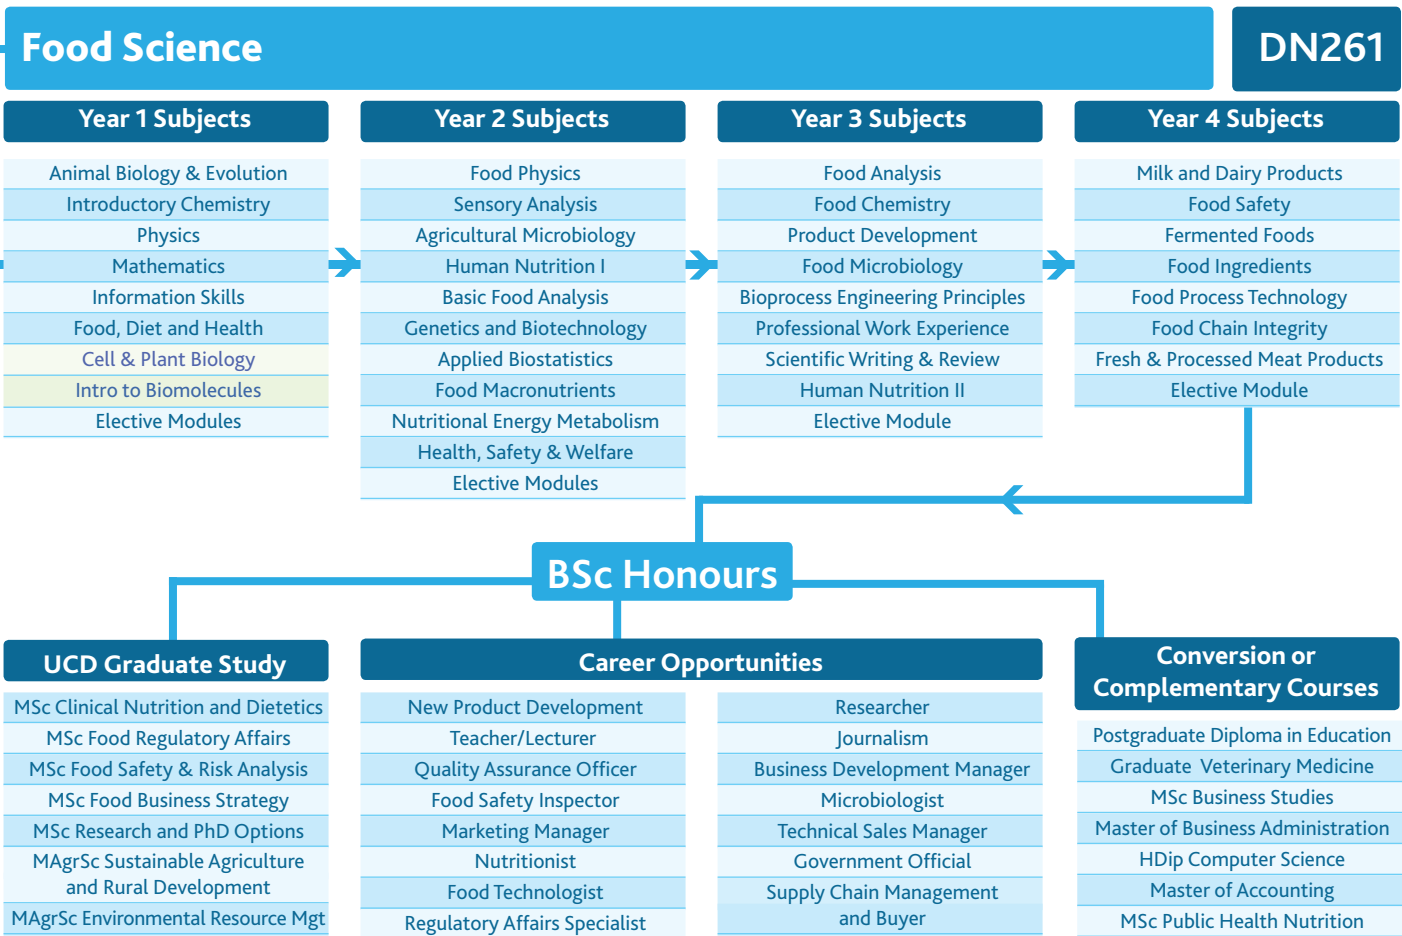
Food Science

DN261

Year 1 Subjects

Animal Biology & Evolution
Introductory Chemistry
Physics
Mathematics
Information Skills
Food, Diet and Health
Cell & Plant Biology
Intro to Biomolecules
Elective Modules

Year 2 Subjects

Food Physics
Sensory Analysis
Agricultural Microbiology
Human Nutrition I
Basic Food Analysis
Genetics and Biotechnology
Applied Biostatistics
Food Macronutrients
Nutritional Energy Metabolism
Health, Safety & Welfare
Elective Modules

Year 3 Subjects

Food Analysis
Food Chemistry
Product Development
Food Microbiology
Bioprocess Engineering Principles
Professional Work Experience
Scientific Writing & Review
Human Nutrition II
Elective Module

Year 4 Subjects

Milk and Dairy Products
Food Safety
Fermented Foods
Food Ingredients
Food Process Technology
Food Chain Integrity
Fresh & Processed Meat Products
Elective Module

BSc Honours

UCD Graduate Study

MSc Clinical Nutrition and Dietetics
MSc Food Regulatory Affairs
MSc Food Safety & Risk Analysis
MSc Food Business Strategy
MSc Research and PhD Options
MAgrSc Sustainable Agriculture and Rural Development
MAgrSc Environmental Resource Mgt

Career Opportunities

New Product Development
Teacher/Lecturer
Quality Assurance Officer
Food Safety Inspector
Marketing Manager
Nutritionist
Food Technologist
Regulatory Affairs Specialist

Researcher
Journalism
Business Development Manager
Microbiologist
Technical Sales Manager
Government Official
Supply Chain Management and Buyer

Conversion or Complementary Courses

Postgraduate Diploma in Education
Graduate Veterinary Medicine
MSc Business Studies
Master of Business Administration
HDip Computer Science
Master of Accounting
MSc Public Health Nutrition